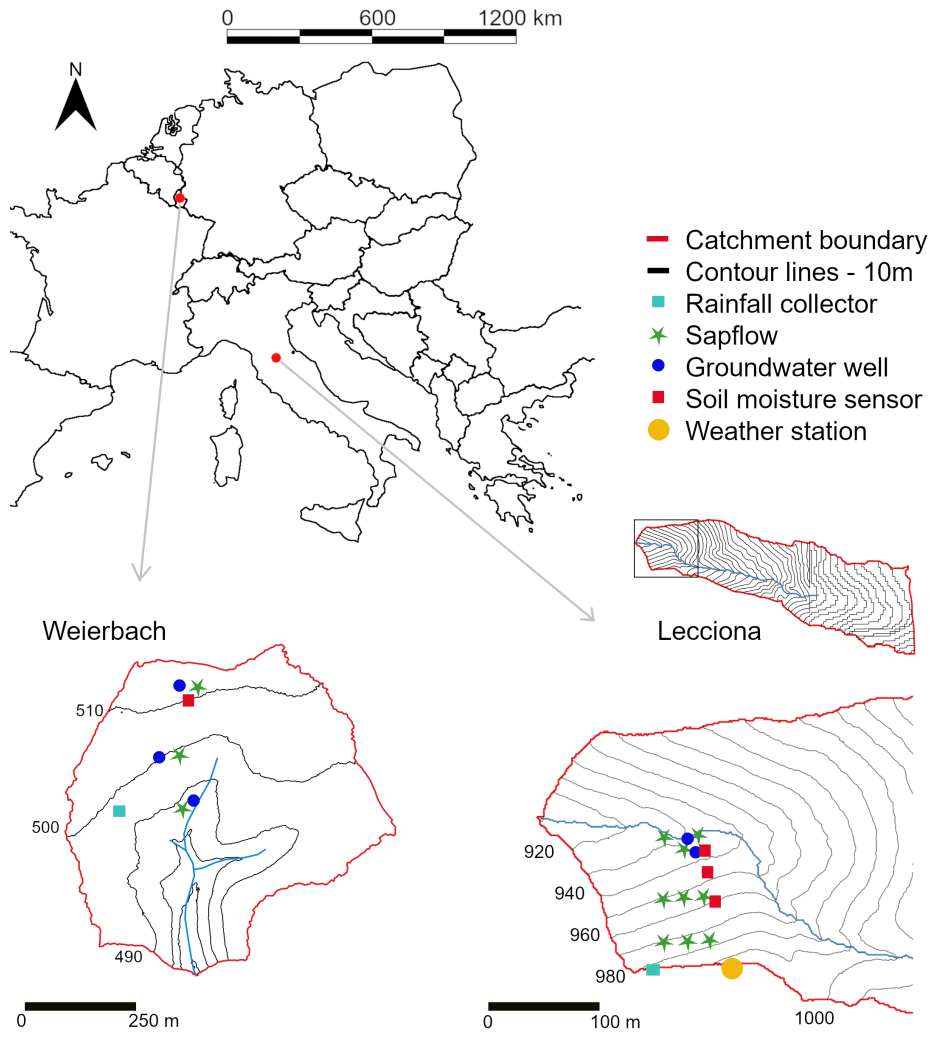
0 600 1200 km

N

Catchment boundary
Contour lines - 10m
Rainfall collector
Sapflow
Groundwater well
Soil moisture sensor
Weather station

Weierbach

510
500
490

0 250 m

Lecciona

920
940
960
980
1000

0 100 m